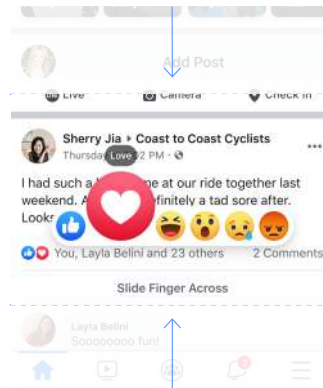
Add Post

Live Camera Check In

Sherry Jia ▸ Coast to Coast Cyclists
Thursday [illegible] 2 PM ·
Love

I had such a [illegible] me at our ride together last weekend. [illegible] efinitely a tad sore after. Looks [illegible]

You, Layla Belini and 23 others 2 Comments

Slide Finger Across

Layla Belini
Soooooooo fun!